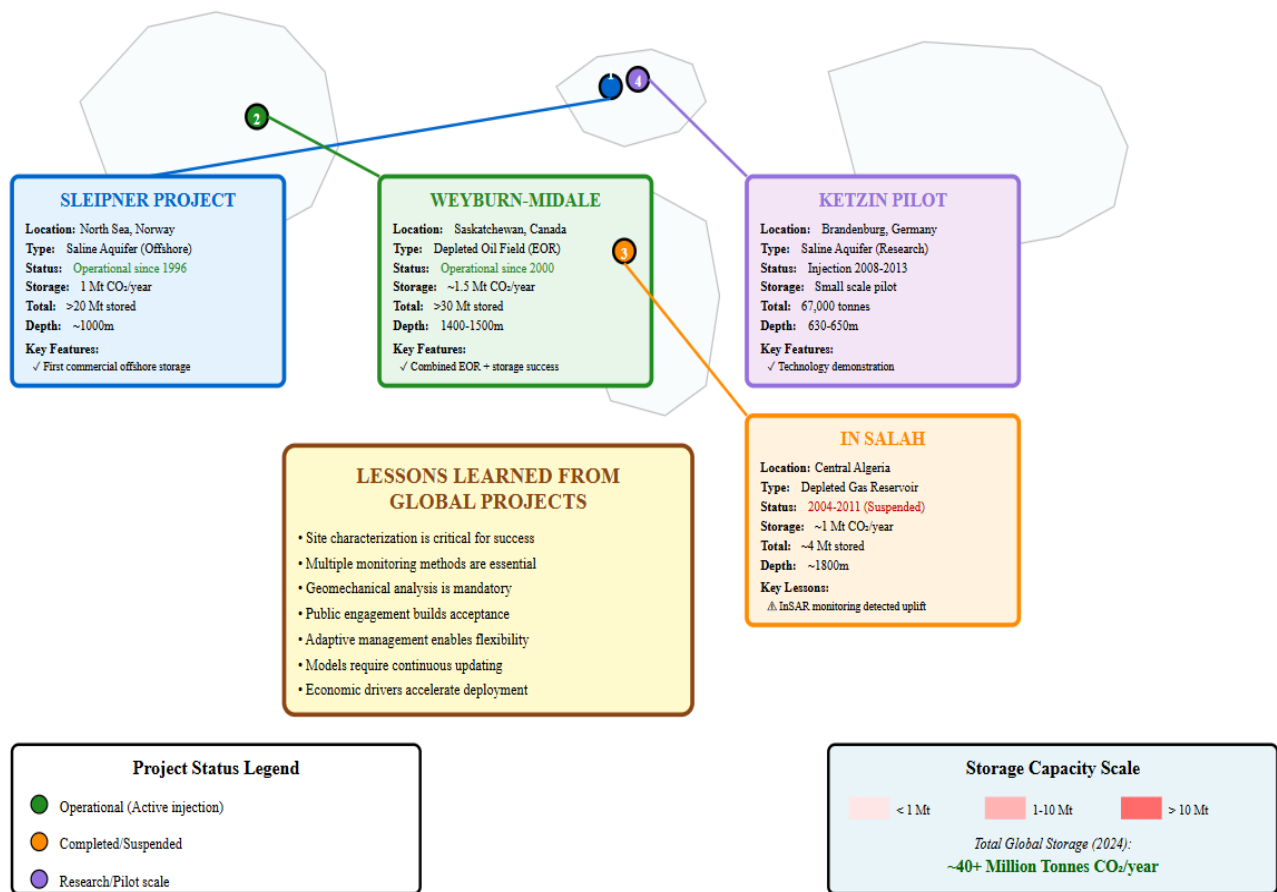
1 4 2 3

SLEIPNER PROJECT
Location: North Sea, Norway
Type: Saline Aquifer (Offshore)
Status: Operational since 1996
Storage: 1 Mt $CO_2$/year
Total: >20 Mt stored
Depth: ~1000m
Key Features:
✓ First commercial offshore storage

WEYBURN-MIDALE
Location: Saskatchewan, Canada
Type: Depleted Oil Field (EOR)
Status: Operational since 2000
Storage: ~1.5 Mt $CO_2$/year
Total: >30 Mt stored
Depth: 1400-1500m
Key Features:
✓ Combined EOR + storage success

KETZIN PILOT
Location: Brandenburg, Germany
Type: Saline Aquifer (Research)
Status: Injection 2008-2013
Storage: Small scale pilot
Total: 67,000 tonnes
Depth: 630-650m
Key Features:
✓ Technology demonstration

IN SALAH
Location: Central Algeria
Type: Depleted Gas Reservoir
Status: 2004-2011 (Suspended)
Storage: ~1 Mt $CO_2$/year
Total: ~4 Mt stored
Depth: ~1800m
Key Lessons:
⚠ InSAR monitoring detected uplift

LESSONS LEARNED FROM GLOBAL PROJECTS
• Site characterization is critical for success
• Multiple monitoring methods are essential
• Geomechanical analysis is mandatory
• Public engagement builds acceptance
• Adaptive management enables flexibility
• Models require continuous updating
• Economic drivers accelerate deployment

Project Status Legend
Operational (Active injection)
Completed/Suspended
Research/Pilot scale

Storage Capacity Scale
< 1 Mt
1-10 Mt
> 10 Mt
Total Global Storage (2024):
~40+ Million Tonnes $CO_2$/year